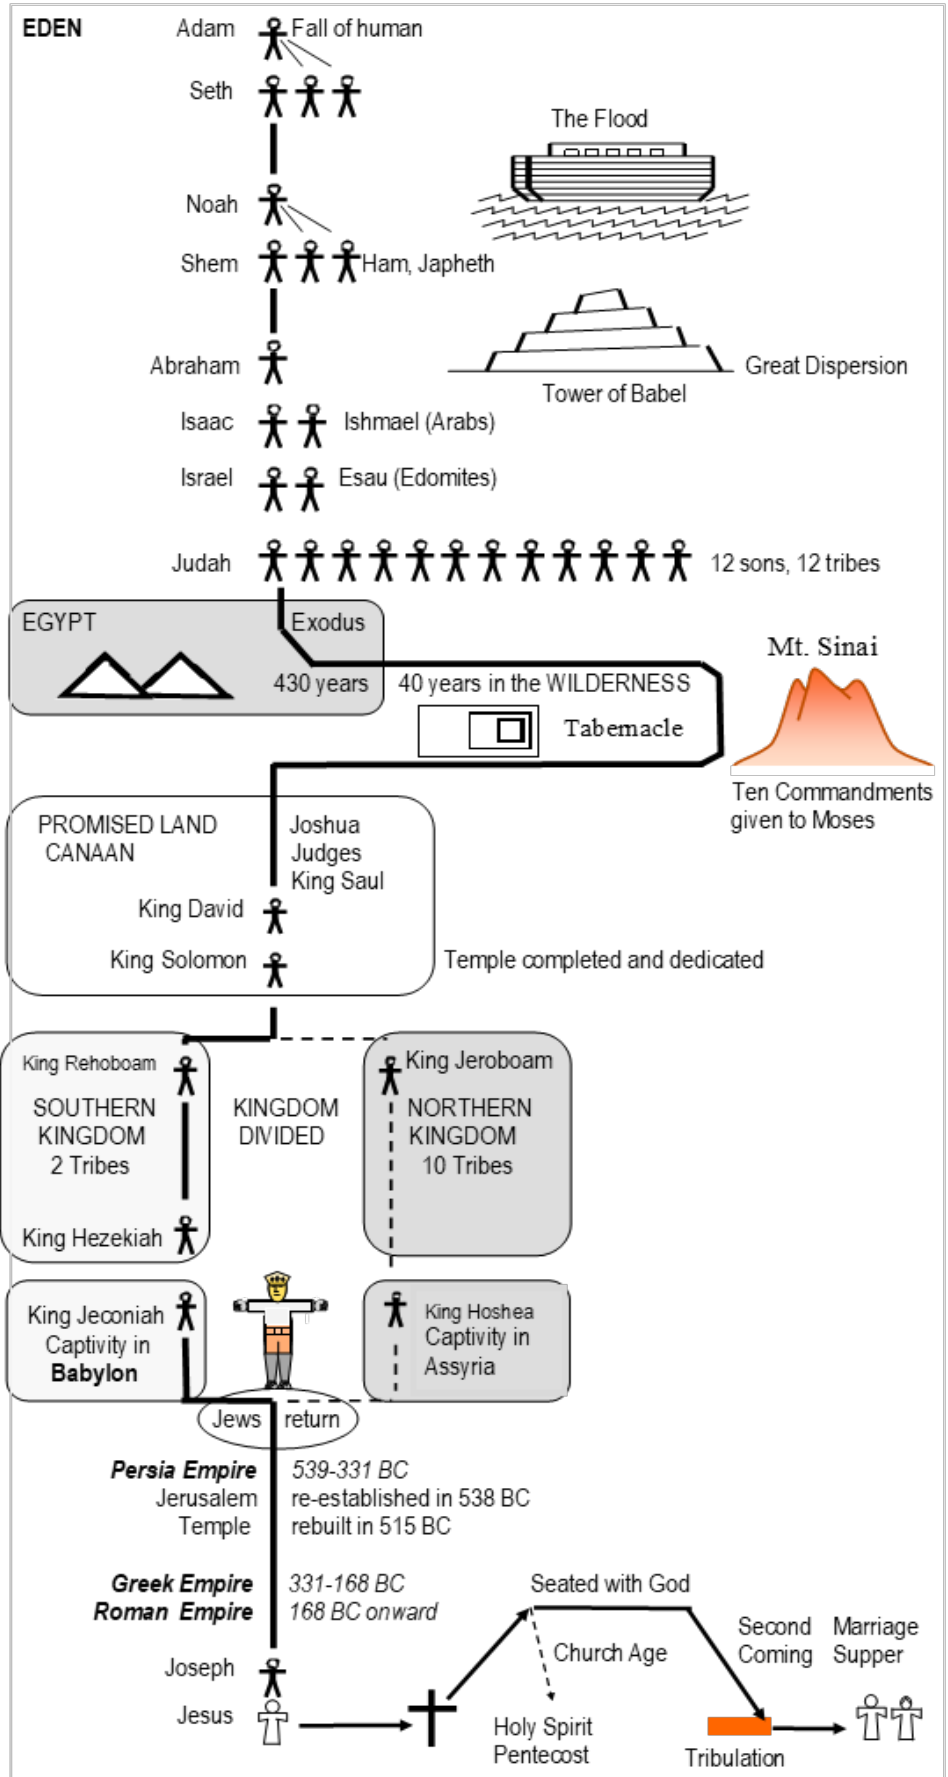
EDEN

Adam Fall of human

Seth

The Flood

Noah

Shem Ham, Japheth

Abraham

Great Dispersion

Tower of Babel

Isaac Ishmael (Arabs)

Israel Esau (Edomites)

Judah 12 sons, 12 tribes

EGYPT

Exodus

430 years

Mt. Sinai

40 years in the WILDERNESS

Tabernacle

Ten Commandments given to Moses

PROMISED LAND CANAAN

Joshua
Judges
King Saul

King David

King Solomon

Temple completed and dedicated

King Rehoboam

SOUTHERN KINGDOM 2 Tribes

KINGDOM DIVIDED

King Jeroboam

NORTHERN KINGDOM 10 Tribes

King Hezekiah

King Jeconiah Captivity in **Babylon**

King Hoshea Captivity in Assyria

Jews return

***Persia Empire*** *539-331 BC*
Jerusalem re-established in 538 BC
Temple rebuilt in 515 BC

***Greek Empire*** *331-168 BC*
***Roman Empire*** *168 BC onward*

Seated with God

Church Age

Second Coming

Marriage Supper

Joseph

Jesus

Holy Spirit Pentecost

Tribulation